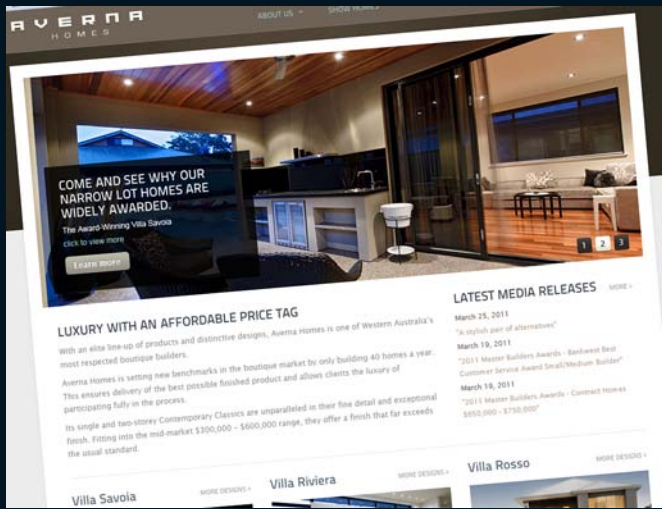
AVERNA HOMES

ABOUT US

SHOW HOMES

COME AND SEE WHY OUR NARROW LOT HOMES ARE WIDELY AWARDED.

The Award-Winning Villa Savoia

click to view more

Learn more

1 2 3

LUXURY WITH AN AFFORDABLE PRICE TAG

With an elite line-up of products and distinctive designs, Averna Homes is one of Western Australia's most respected boutique builders.

Averna Homes is setting new benchmarks in the boutique market by only building 40 homes a year. This ensures delivery of the best possible finished product and allows clients the luxury of participating fully in the process.

Its single and two-storey Contemporary Classics are unparalleled in their fine detail and exceptional finish. Fitting into the mid-market $300,000 – $600,000 range, they offer a finish that far exceeds the usual standard.

LATEST MEDIA RELEASES

MORE »

March 25, 2011

"A stylish pair of alternatives"

March 19, 2011

"2011 Master Builders Awards - Bankwest Best Customer Service Award Small/Medium Builder"

March 18, 2011

"2011 Master Builders Awards - Contract Homes $650,000 - $750,000"

Villa Savoia

MORE DESIGNS »

Villa Riviera

MORE DESIGNS »

Villa Rosso

MORE DESIGNS »